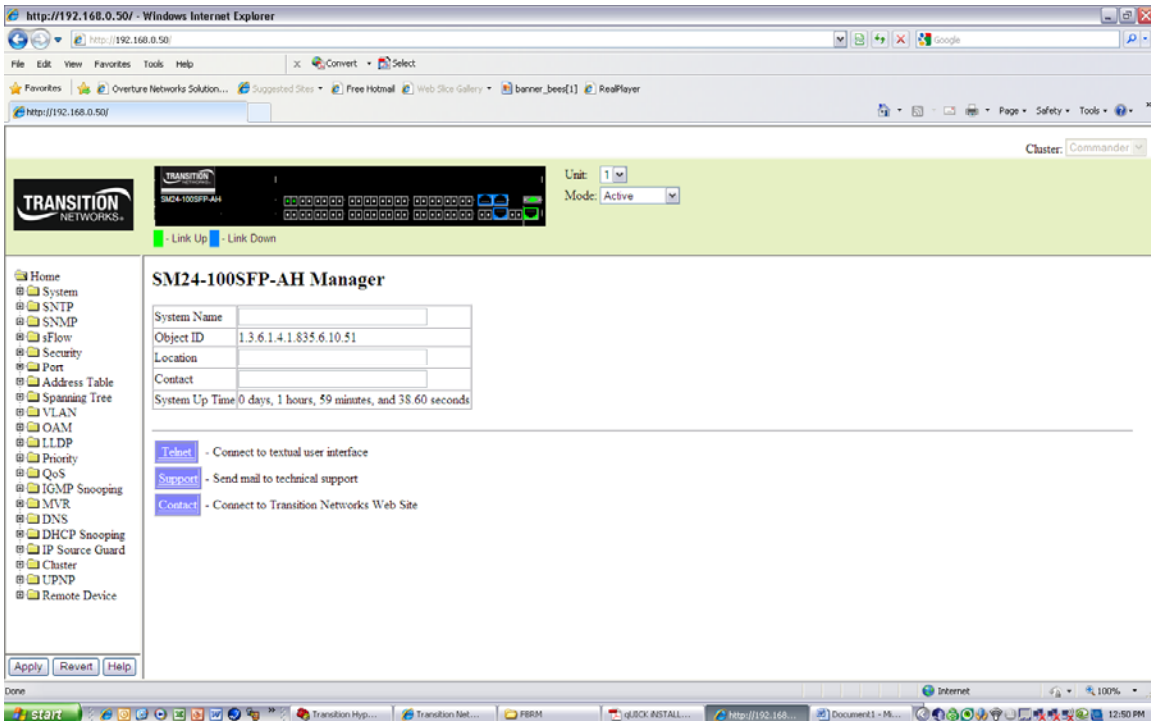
http://192.168.0.50/ - Windows Internet Explorer

http://192.168.0.50/

Google

File Edit View Favorites Tools Help

Convert Select

Favorites Overture Networks Solution... Suggested Sites Free Hotmail Web Slice Gallery banner_bees[1] RealPlayer

http://192.168.0.50/

Page Safety Tools

Cluster: Commander

TRANSITION NETWORKS

TRANSITION NETWORKS
SM24-100SFP-AH

- Link Up - Link Down

Unit: 1
Mode: Active

Home
System
SNTP
SNMP
sFlow
Security
Port
Address Table
Spanning Tree
VLAN
OAM
LLDP
Priority
QoS
IGMP Snooping
MVR
DNS
DHCP Snooping
IP Source Guard
Cluster
UPNP
Remote Device

Apply Revert Help

SM24-100SFP-AH Manager

| System Name | |
|---|---|
| Object ID | 1.3.6.1.4.1.835.6.10.51 |
| Location | |
| Contact | |
| System Up Time | 0 days, 1 hours, 59 minutes, and 38.60 seconds |

Telnet - Connect to textual user interface

Support - Send mail to technical support

Contact - Connect to Transition Networks Web Site

Done

Internet

100%

start

Transition Hyp...

Transition Net...

FBRM

QUICK INSTALL...

http://192.168...

Document1 - Mi...

12:50 PM